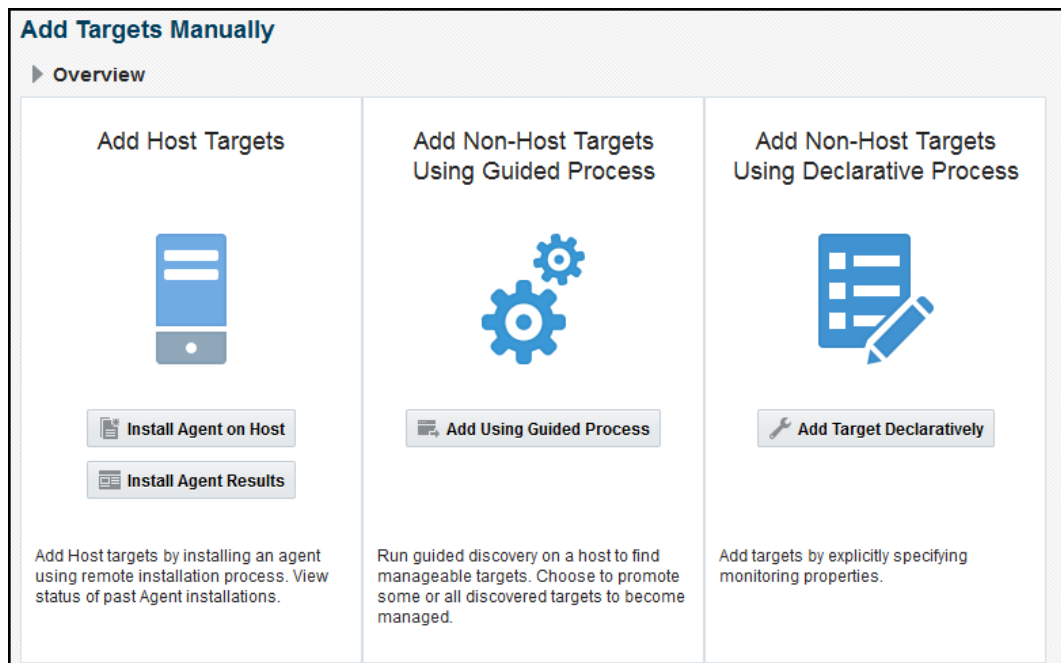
Add Targets Manually

Overview

Add Host Targets

Install Agent on Host

Install Agent Results

Add Host targets by installing an agent using remote installation process. View status of past Agent installations.

Add Non-Host Targets Using Guided Process

Add Using Guided Process

Run guided discovery on a host to find manageable targets. Choose to promote some or all discovered targets to become managed.

Add Non-Host Targets Using Declarative Process

Add Target Declaratively

Add targets by explicitly specifying monitoring properties.